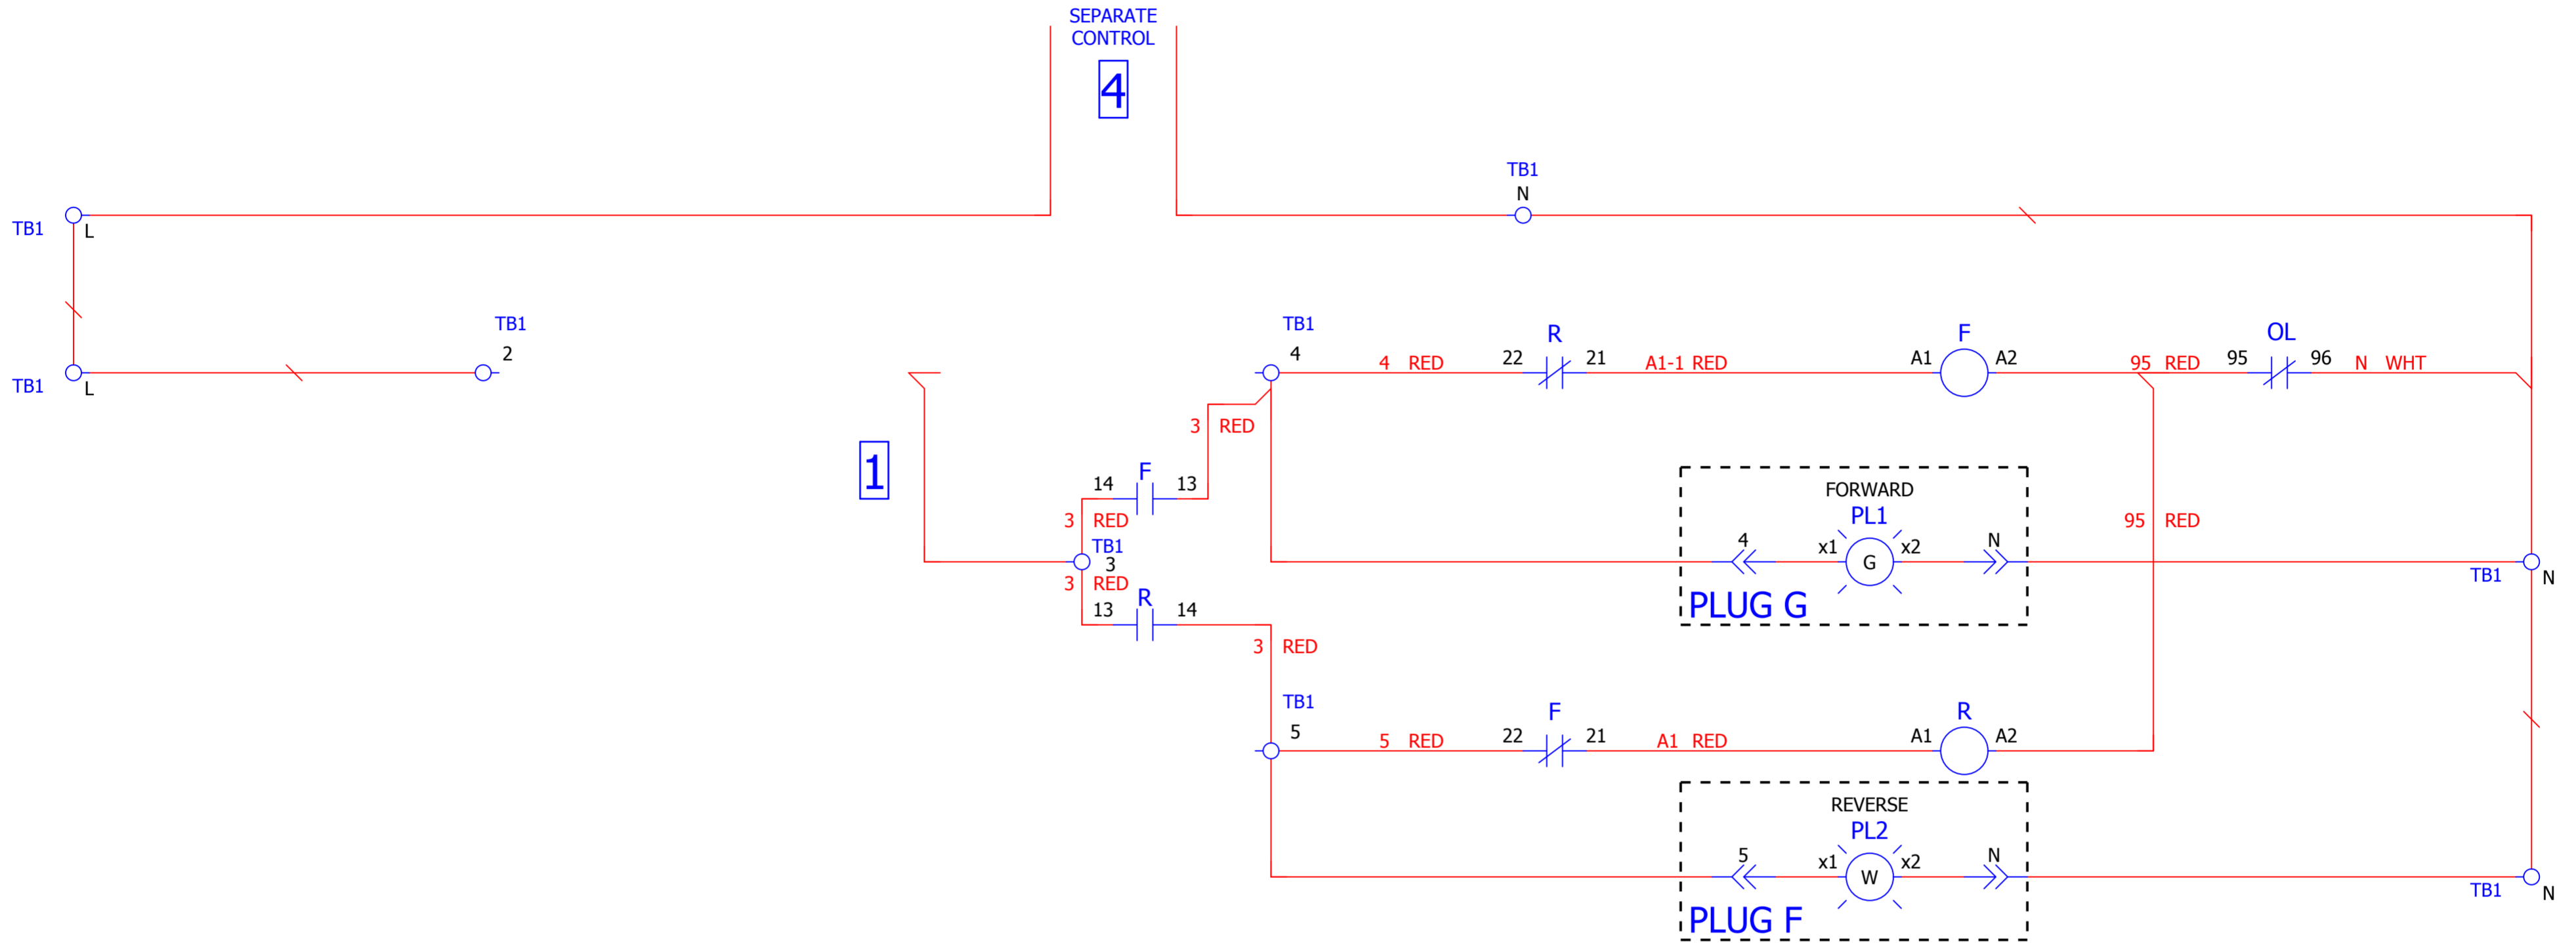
SEPARATE CONTROL
4

TB1
N

TB1
L

TB1
L

TB1
2

1

TB1
4

4 RED
22
R
21
A1-1 RED
A1
F
A2
95 RED
95
OL
96
N WHT

3 RED

14
F
13

3 RED
TB1
3
3 RED
13
R
14

FORWARD
PL1
4
x1
G
x2
N
PLUG G

95 RED

TB1
N

3 RED

TB1
5
5 RED
22
F
21
A1 RED
A1
R
A2

REVERSE
PL2
5
x1
W
x2
N
PLUG F

TB1
N